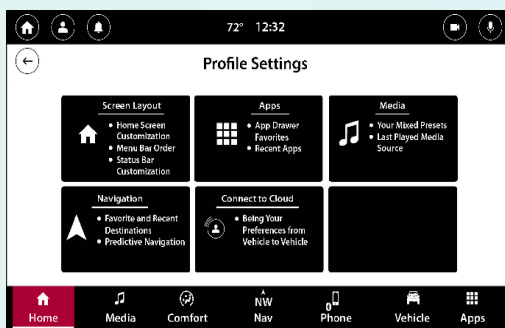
72° 12:32

Profile Settings

Screen Layout
• Home Screen Customization
• Menu Bar Order
• Status Bar Customization

Apps
• App Drawer Favorites
• Recent Apps

Media
• Your Mixed Presets
• Last Played Media Source

Navigation
• Favorite and Recent Destinations
• Predictive Navigation

Connect to Cloud
• Bring Your Preferences from Vehicle to Vehicle

Home
Media
Comfort
NW
Nav
0
Phone
Vehicle
Apps